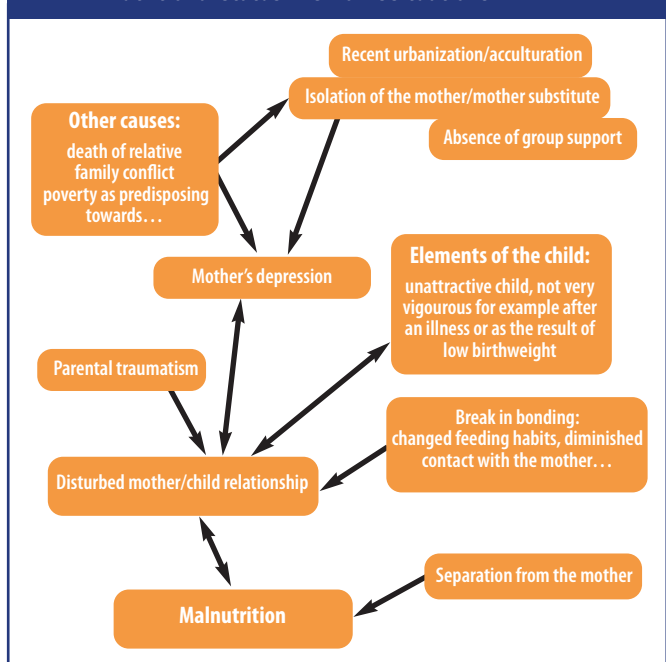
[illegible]

Recent urbanization/acculturation

Isolation of the mother/mother substitute

Absence of group support

Other causes:
death of relative
family conflict
poverty as predisposing towards…

Mother's depression

Elements of the child:
unattractive child, not very vigourous for example after an illness or as the result of low birthweight

Parental traumatism

Break in bonding:
changed feeding habits, diminished contact with the mother…

Disturbed mother/child relationship

Separation from the mother

Malnutrition